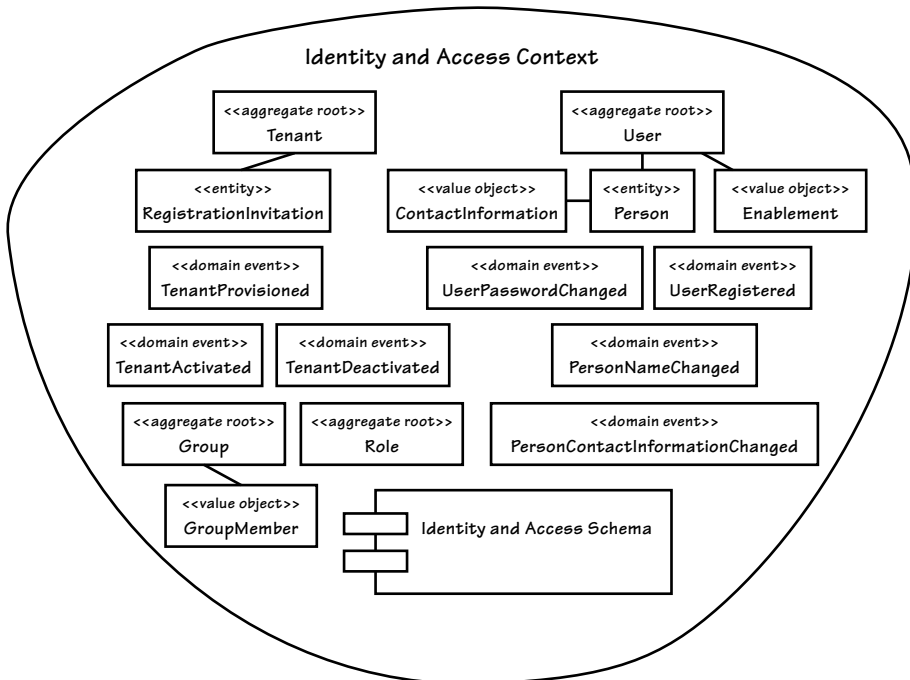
Identity and Access Context

<<aggregate root>>
Tenant

<<aggregate root>>
User

<<entity>>
RegistrationInvitation

<<value object>>
ContactInformation

<<entity>>
Person

<<value object>>
Enablement

<<domain event>>
TenantProvisioned

<<domain event>>
UserPasswordChanged

<<domain event>>
UserRegistered

<<domain event>>
TenantActivated

<<domain event>>
TenantDeactivated

<<domain event>>
PersonNameChanged

<<aggregate root>>
Group

<<aggregate root>>
Role

<<domain event>>
PersonContactInformationChanged

<<value object>>
GroupMember

Identity and Access Schema